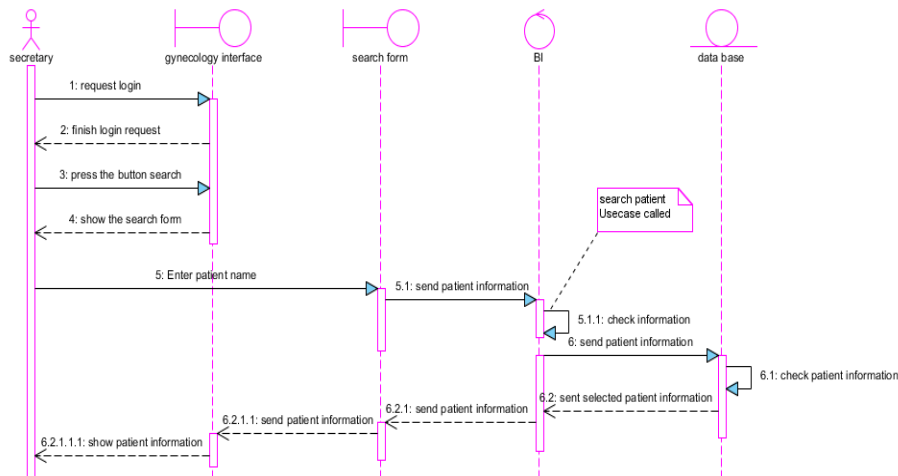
secretary
gynecology interface
search form
BI
data base

1: request login
2: finish login request
3: press the button search
4: show the search form
search patient Usecase called
5: Enter patient name
5.1: send patient information
5.1.1: check information
6: send patient information
6.1: check patient information
6.2: sent selected patient information
6.2.1: send patient information
6.2.1.1: send patient information
6.2.1.1.1: show patient information